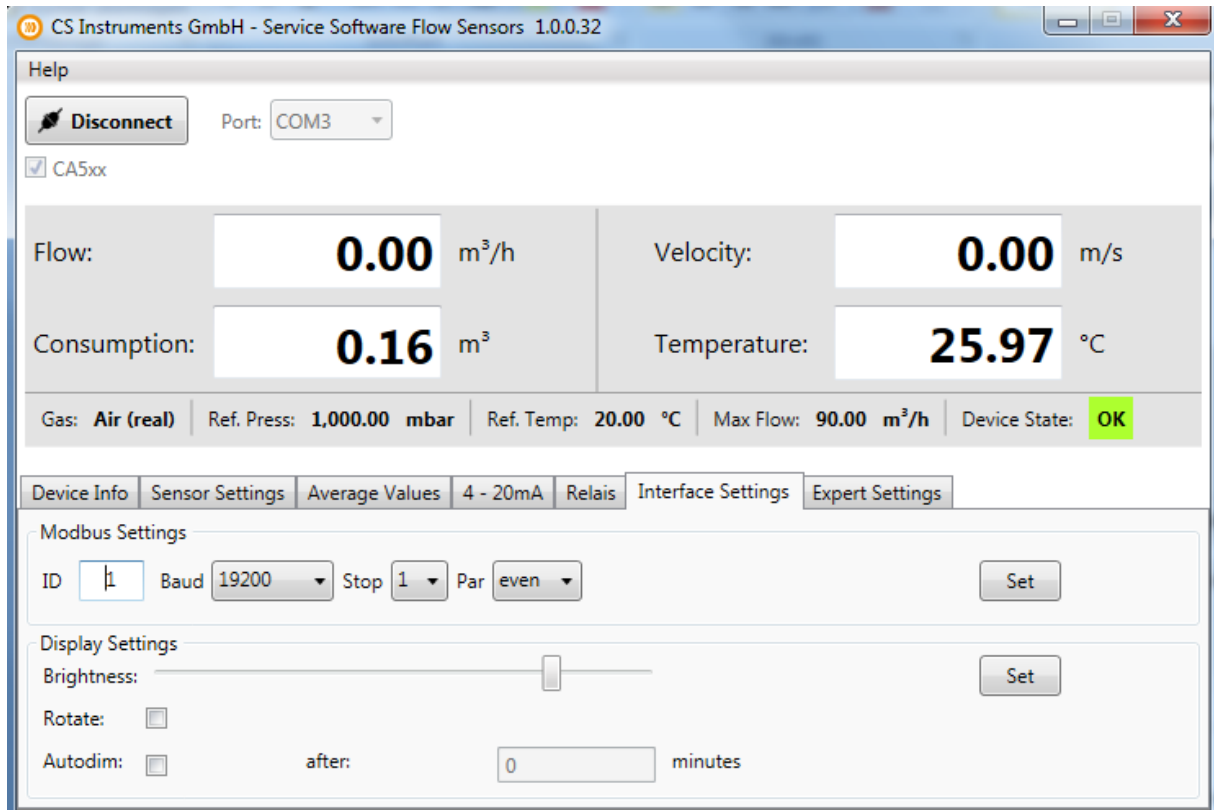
CS Instruments GmbH - Service Software Flow Sensors 1.0.0.32

Help

Disconnect Port: COM3

CA5xx

Flow: 0.00 $m^3/h$

Velocity: 0.00 m/s

Consumption: 0.16 $m^3$

Temperature: 25.97 °C

Gas: Air (real) | Ref. Press: 1,000.00 mbar | Ref. Temp: 20.00 °C | Max Flow: 90.00 $m^3/h$ | Device State: OK

Device Info | Sensor Settings | Average Values | 4 - 20mA | Relais | Interface Settings | Expert Settings

Modbus Settings

ID 1 Baud 19200 Stop 1 Par even Set

Display Settings

Brightness: Set

Rotate:

Autodim: after: 0 minutes